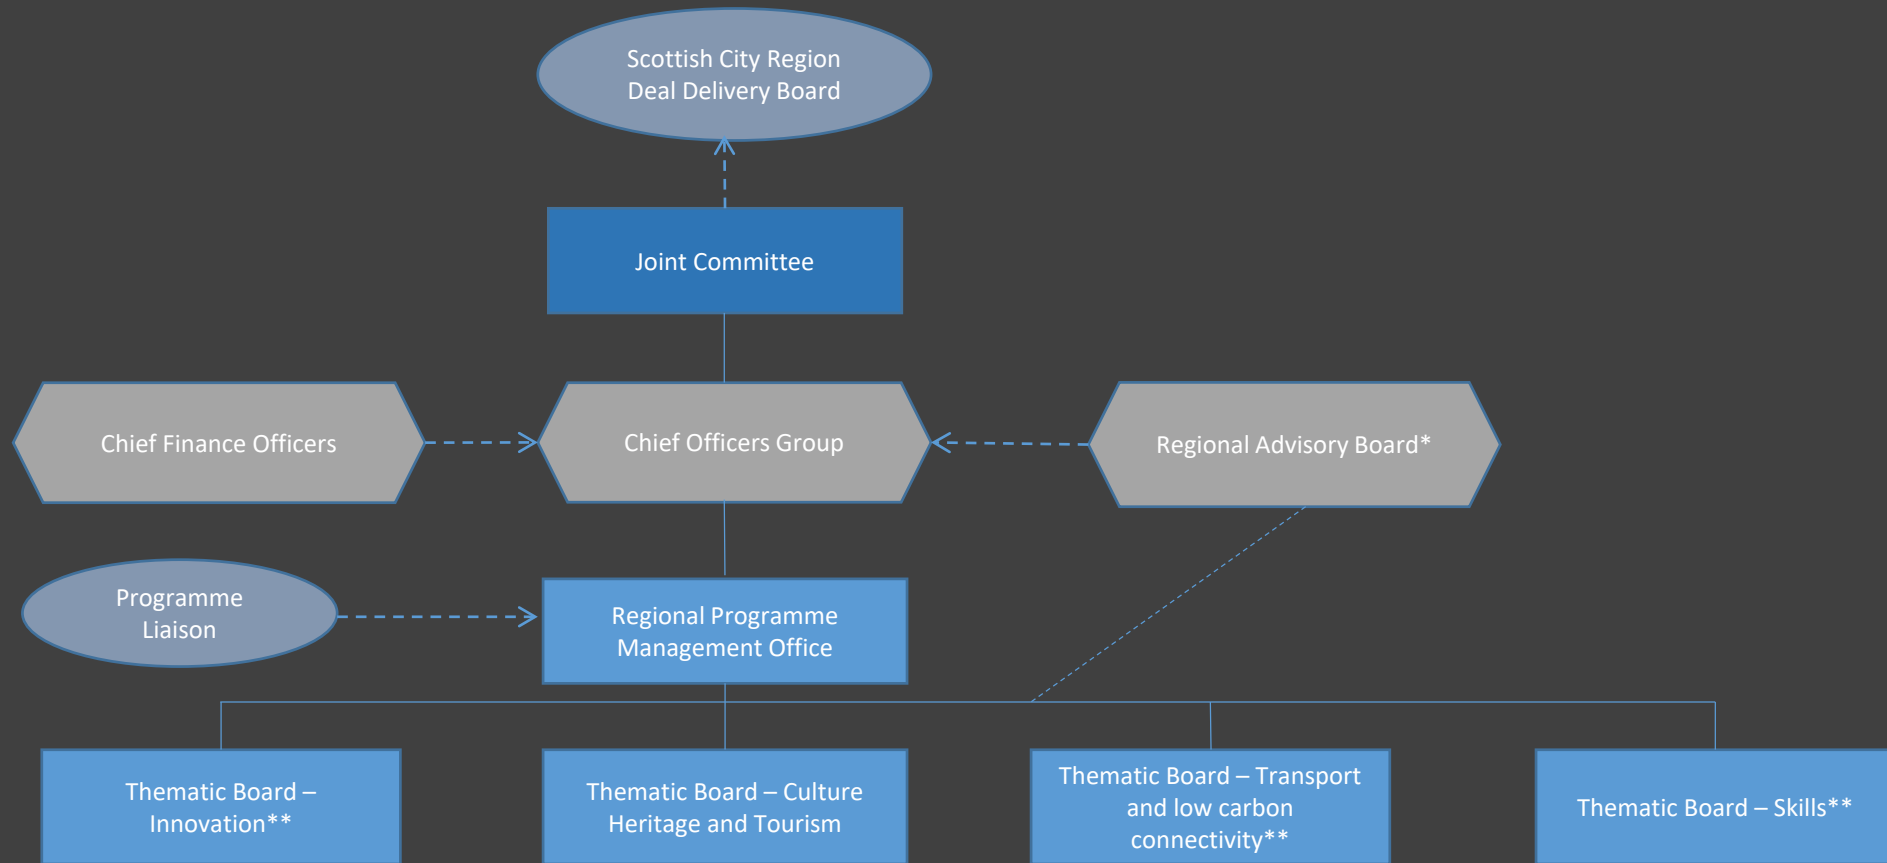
Scottish City Region Deal Delivery Board

Joint Committee

Chief Finance Officers

Chief Officers Group

Regional Advisory Board*

Programme Liaison

Regional Programme Management Office

Thematic Board – Innovation**

Thematic Board – Culture Heritage and Tourism

Thematic Board – Transport and low carbon connectivity**

Thematic Board – Skills**